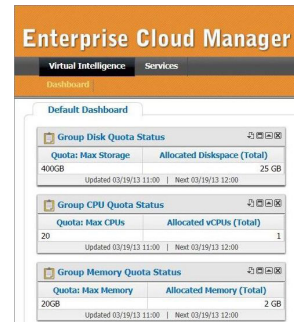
Enterprise Cloud Manager

Virtual Intelligence | Services

Dashboard

Default Dashboard

Group Disk Quota Status

| Quota: Max Storage | Allocated Diskspace (Total) |
|---|---|
| 400GB | 25 GB |

Updated 03/19/13 11:00 | Next 03/19/13 12:00

Group CPU Quota Status

| Quota: Max CPUs | Allocated vCPUs (Total) |
|---|---|
| 20 | 1 |

Updated 03/19/13 11:00 | Next 03/19/13 12:00

Group Memory Quota Status

| Quota: Max Memory | Allocated Memory (Total) |
|---|---|
| 20GB | 2 GB |

Updated 03/19/13 11:00 | Next 03/19/13 12:00